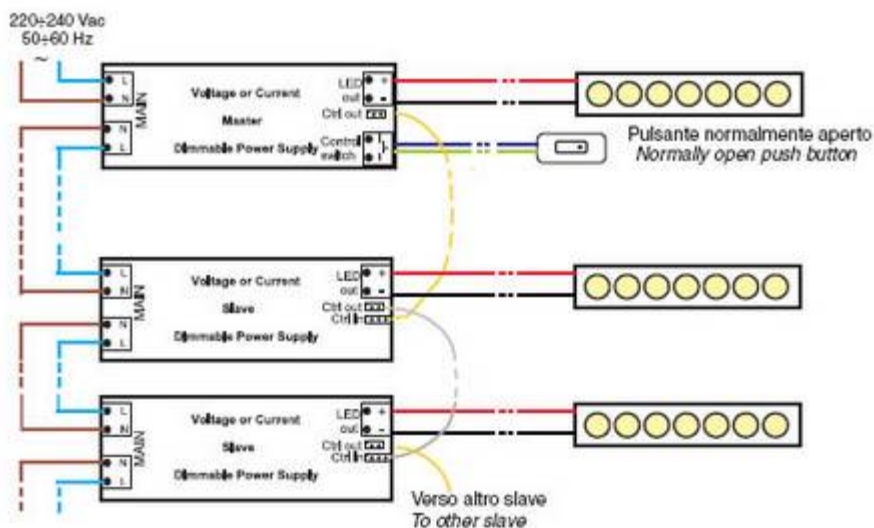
220÷240 Vac
50÷60 Hz
~

L
N
MAIN
N
L

Voltage or Current
Master
Dimmable Power Supply

LED out
+
-
Ctrl out
Control switch

Pulsante normalmente aperto
*Normally open push button*

L
N
MAIN
N
L

Voltage or Current
Slave
Dimmable Power Supply

LED out
+
-
Ctrl out
Ctrl in

L
N
MAIN
N
L

Voltage or Current
Slave
Dimmable Power Supply

LED out
+
-
Ctrl out
Ctrl in

Verso altro slave
*To other slave*